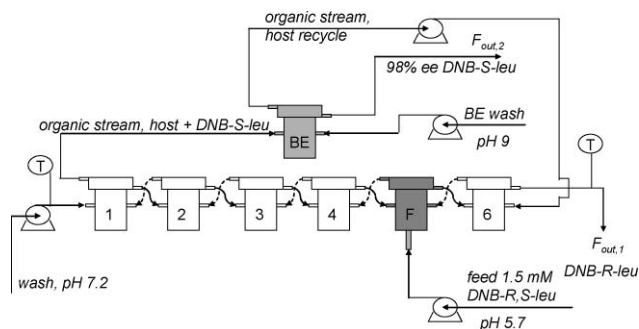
organic stream, host recycle

$F_{out,2}$

98% ee DNB-S-leu

organic stream, host + DNB-S-leu

BE

BE wash

pH 9

T

T

1

2

3

4

F

6

$F_{out,1}$

DNB-R-leu

wash, pH 7.2

feed 1.5 mM DNB-R,S-leu

pH 5.7